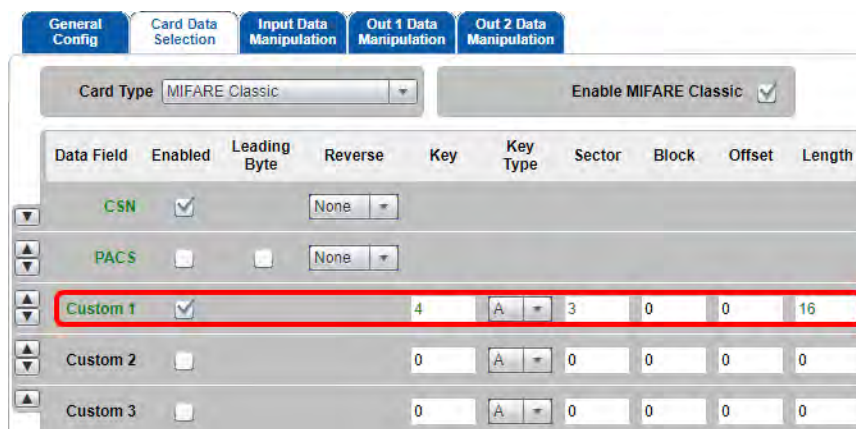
General Config | Card Data Selection | Input Data Manipulation | Out 1 Data Manipulation | Out 2 Data Manipulation

Card Type MIFARE Classic

Enable MIFARE Classic

| Data Field | Enabled | Leading Byte | Reverse | Key | Key Type | Sector | Block | Offset | Length |
|---|---|---|---|---|---|---|---|---|---|
| CSN | | | None | | | | | | |
| PACS | | | None | | | | | | |
| Custom 1 | | | | 4 | A | 3 | 0 | 0 | 16 |
| Custom 2 | | | | 0 | A | 0 | 0 | 0 | 0 |
| Custom 3 | | | | 0 | A | 0 | 0 | 0 | 0 |